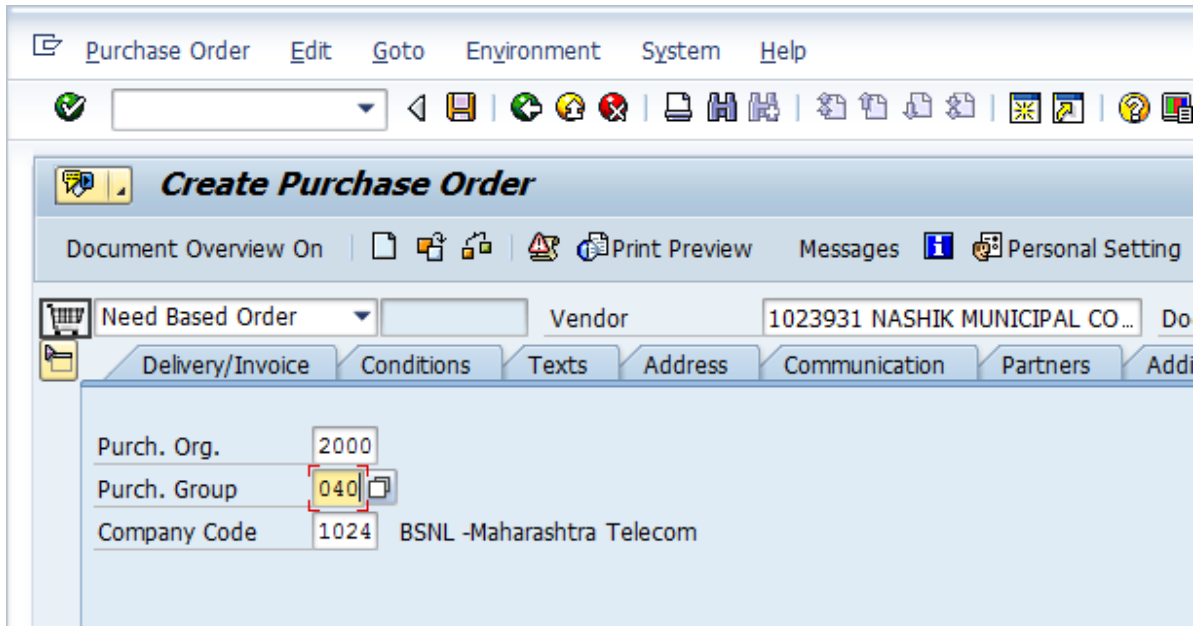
Purchase Order Edit Goto Environment System Help

Create Purchase Order

Document Overview On Print Preview Messages Personal Setting

Need Based Order Vendor 1023931 NASHIK MUNICIPAL CO... Do

Delivery/Invoice Conditions Texts Address Communication Partners Addi

Purch. Org. 2000
Purch. Group 040
Company Code 1024 BSNL -Maharashtra Telecom